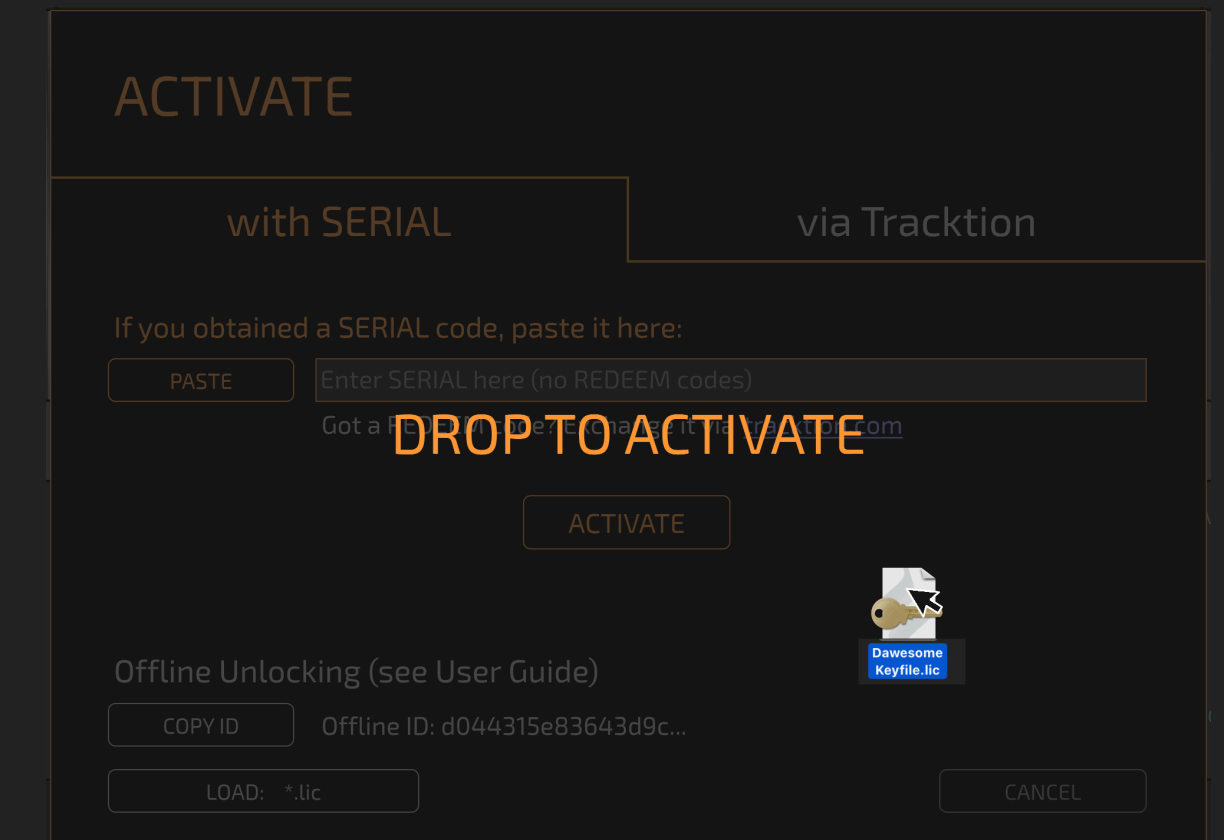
ACTIVATE

with SERIAL

via Tracktion

If you obtained a SERIAL code, paste it here:

PASTE

Enter SERIAL here (no REDEEM codes)

Got a RE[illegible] code? Exchange it via tracktion.com

DROP TO ACTIVATE

ACTIVATE

Dawesome Keyfile.lic

Offline Unlocking (see User Guide)

COPY ID

Offline ID: d044315e83643d9c...

LOAD: *.lic

CANCEL